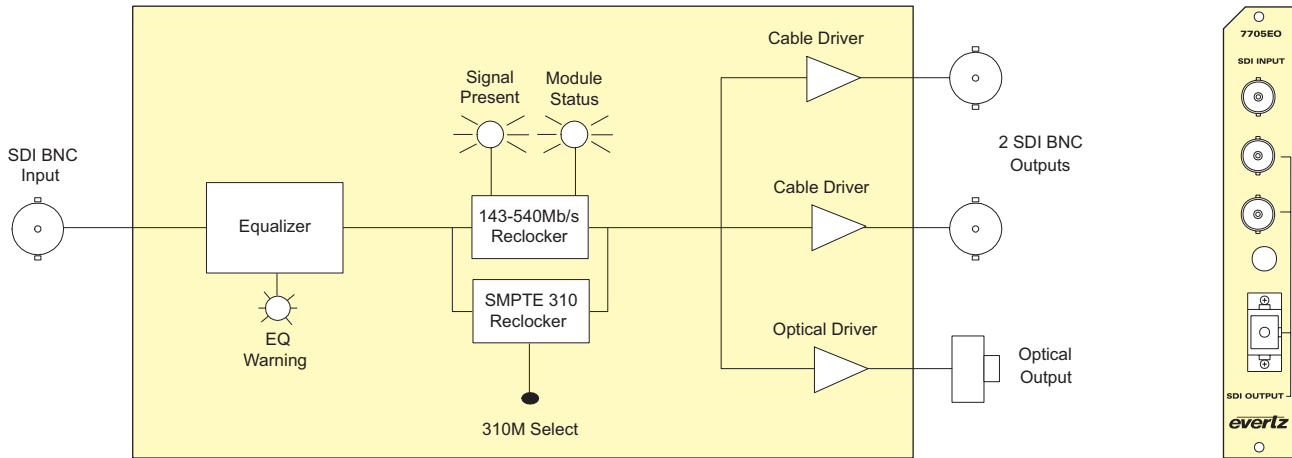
SDI BNC Input

Equalizer

EQ Warning

Signal Present

Module Status

143-540Mb/s Reclocker

SMPTE 310 Reclocker

310M Select

Cable Driver

Cable Driver

Optical Driver

2 SDI BNC Outputs

Optical Output

7705EO

SDI INPUT

SDI OUTPUT

evertz